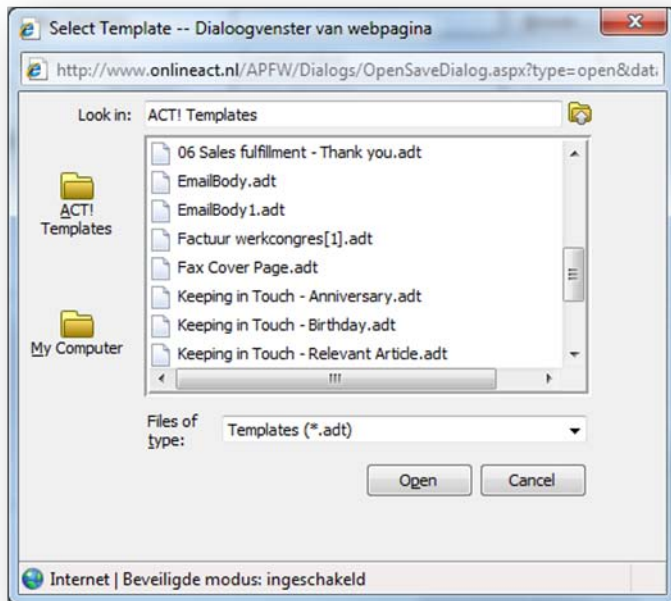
Select Template -- Dialoogvenster van webpagina

http://www.onlineact.nl/APFW/Dialogs/OpenSaveDialog.aspx?type=open&dat

Look in: ACT! Templates

ACT! Templates

My Computer

06 Sales fulfillment - Thank you.adt
EmailBody.adt
EmailBody1.adt
Factuur werkcongres[1].adt
Fax Cover Page.adt
Keeping in Touch - Anniversary.adt
Keeping in Touch - Birthday.adt
Keeping in Touch - Relevant Article.adt

Files of type: Templates (*.adt)

Open Cancel

Internet | Beveiligde modus: ingeschakeld